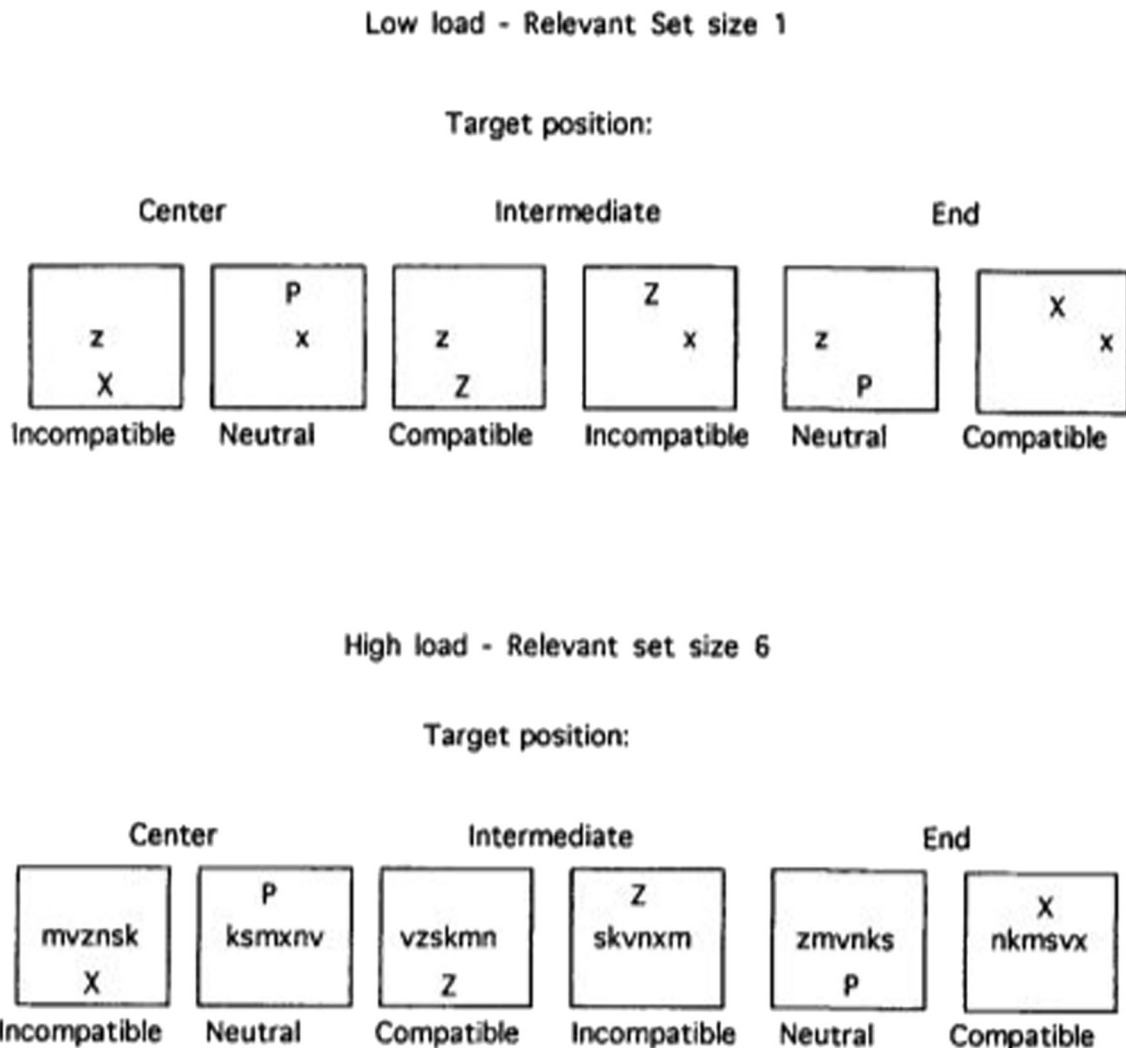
Low load - Relevant Set size 1

Target position:

Center

Intermediate

End

z
X
Incompatible

P
x
Neutral

z
Z
Compatible

Z
x
Incompatible

z
P
Neutral

X
x
Compatible

High load - Relevant set size 6

Target position:

Center

Intermediate

End

mvznsk
X
Incompatible

P
ksmxnv
Neutral

vzskmn
Z
Compatible

Z
skvnxm
Incompatible

zmvnks
P
Neutral

X
nkmsvx
Compatible